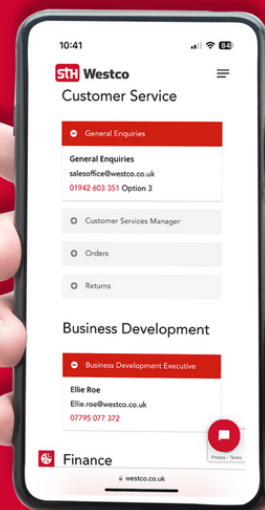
10:41

84

StH Westco

Customer Service

General Enquiries

General Enquiries
salesoffice@westco.co.uk
01942 603 351 Option 3

Customer Services Manager

Orders

Returns

Business Development

Business Development Executive

Ellie Roe
Ellie.roe@westco.co.uk
07795 077 372

Finance

Privacy - Terms

westco.co.uk